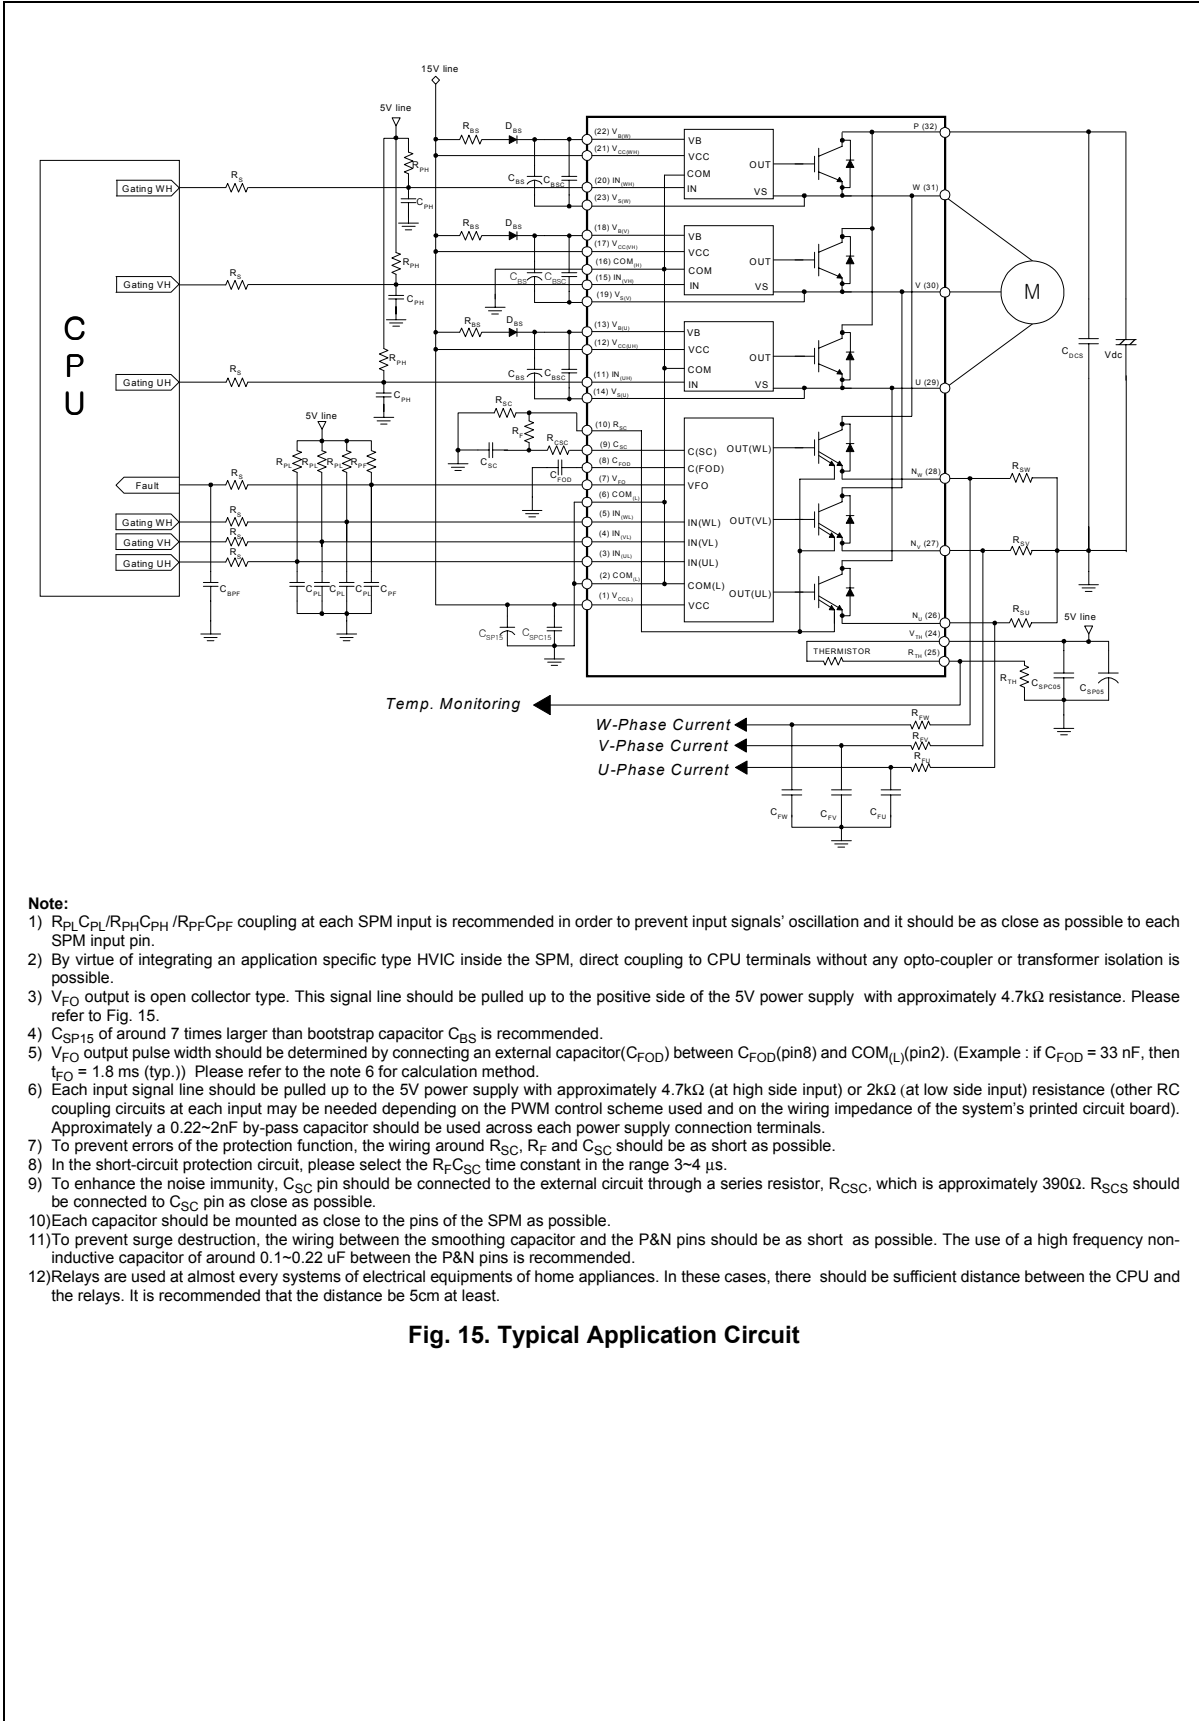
15V line

5V line

$R_{BS}$ $D_{BS}$ (22) $V_{B(W)}$ (21) $V_{CC(WH)}$ VB VCC OUT COM IN VS P (32)

$R_{PH}$ $R_S$ Gating WH $C_{BS}$ $C_{BSC}$ (20) $IN_{(WH)}$ (23) $V_{S(W)}$ W (31) $C_{PH}$

$R_{BS}$ $D_{BS}$ (18) $V_{B(V)}$ (17) $V_{CC(VH)}$ (16) $COM_{(H)}$ VB VCC OUT COM IN VS

$R_{PH}$ $R_S$ Gating VH $C_{BS}$ $C_{BSC}$ (15) $IN_{(VH)}$ (19) $V_{S(V)}$ V (30) M $C_{PH}$

C P U

$R_{BS}$ $D_{BS}$ (13) $V_{B(U)}$ (12) $V_{CC(UH)}$ VB VCC OUT COM IN VS $C_{DCS}$ Vdc

$R_{PH}$ $R_S$ Gating UH $C_{BS}$ $C_{BSC}$ (11) $IN_{(UH)}$ (14) $V_{S(U)}$ U (29) $C_{PH}$

$R_{SC}$ $R_F$ $R_{CSC}$ (10) $R_{SC}$ (9) $C_{SC}$ (8) $C_{FOD}$ (7) $V_{FO}$ C(SC) C(FOD) VFO OUT(WL) $C_{SC}$ $C_{FOD}$

5V line $R_{PL}$ $R_{PL}$ $R_{PL}$ $R_{PF}$

Fault $R_S$ $N_W$ (28) $R_{SW}$

(6) $COM_{(L)}$ (5) $IN_{(WL)}$ (4) $IN_{(VL)}$ (3) $IN_{(UL)}$ IN(WL) IN(VL) IN(UL) OUT(VL)

Gating WH Gating VH Gating UH $R_S$ $R_S$ $R_S$ $N_V$ (27) $R_{SV}$

$C_{BPF}$ $C_{PL}$ $C_{PL}$ $C_{PL}$ $C_{PF}$ (2) $COM_{(L)}$ (1) $V_{CC(L)}$ COM(L) VCC OUT(UL)

$C_{SP15}$ $C_{SPC15}$ $N_U$ (26) $R_{SU}$ 5V line $V_{TH}$ (24) THERMISTOR $R_{TH}$ (25) $R_{TH}$ $C_{SPC05}$ $C_{SP05}$

Temp. Monitoring

W-Phase Current $R_{FW}$
V-Phase Current $R_{FV}$
U-Phase Current $R_{FU}$

$C_{FW}$ $C_{FV}$ $C_{FU}$

Note:
1) $R_{PL}C_{PL}$/$R_{PH}C_{PH}$ /$R_{PF}C_{PF}$ coupling at each SPM input is recommended in order to prevent input signals' oscillation and it should be as close as possible to each SPM input pin.
2) By virtue of integrating an application specific type HVIC inside the SPM, direct coupling to CPU terminals without any opto-coupler or transformer isolation is possible.
3) $V_{FO}$ output is open collector type. This signal line should be pulled up to the positive side of the 5V power supply with approximately 4.7kΩ resistance. Please refer to Fig. 15.
4) $C_{SP15}$ of around 7 times larger than bootstrap capacitor $C_{BS}$ is recommended.
5) $V_{FO}$ output pulse width should be determined by connecting an external capacitor($C_{FOD}$) between $C_{FOD}$(pin8) and $COM_{(L)}$(pin2). (Example : if $C_{FOD}$ = 33 nF, then $t_{FO}$ = 1.8 ms (typ.)) Please refer to the note 6 for calculation method.
6) Each input signal line should be pulled up to the 5V power supply with approximately 4.7kΩ (at high side input) or 2kΩ (at low side input) resistance (other RC coupling circuits at each input may be needed depending on the PWM control scheme used and on the wiring impedance of the system's printed circuit board). Approximately a 0.22~2nF by-pass capacitor should be used across each power supply connection terminals.
7) To prevent errors of the protection function, the wiring around $R_{SC}$, $R_F$ and $C_{SC}$ should be as short as possible.
8) In the short-circuit protection circuit, please select the $R_FC_{SC}$ time constant in the range 3~4 µs.
9) To enhance the noise immunity, $C_{SC}$ pin should be connected to the external circuit through a series resistor, $R_{CSC}$, which is approximately 390Ω. $R_{SCS}$ should be connected to $C_{SC}$ pin as close as possible.
10)Each capacitor should be mounted as close to the pins of the SPM as possible.
11)To prevent surge destruction, the wiring between the smoothing capacitor and the P&N pins should be as short as possible. The use of a high frequency non-inductive capacitor of around 0.1~0.22 uF between the P&N pins is recommended.
12)Relays are used at almost every systems of electrical equipments of home appliances. In these cases, there should be sufficient distance between the CPU and the relays. It is recommended that the distance be 5cm at least.

Fig. 15. Typical Application Circuit